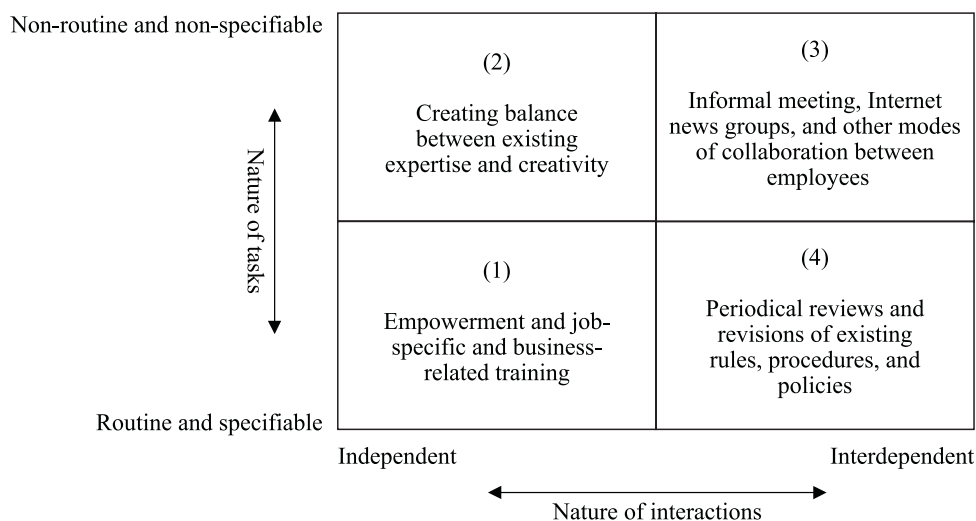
Non-routine and non-specifiable

Nature of tasks

Routine and specifiable

| (2) Creating balance between existing expertise and creativity | (3) Informal meeting, Internet news groups, and other modes of collaboration between employees |
|---|---|
| (1) Empowerment and job-specific and business-related training | (4) Periodical reviews and revisions of existing rules, procedures, and policies |

Independent

Interdependent

Nature of interactions